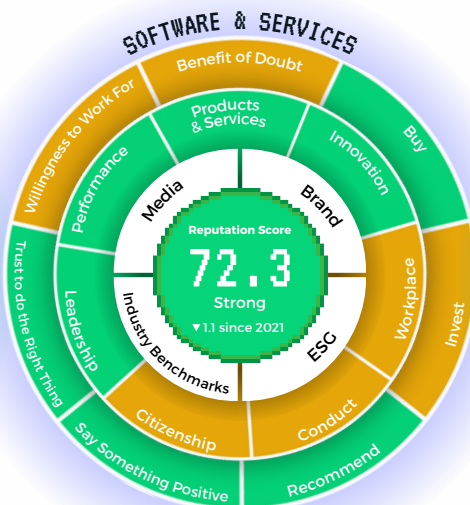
SOFTWARE & SERVICES

Benefit of Doubt
Buy
Invest
Recommend
Say Something Positive
Trust to do the Right Thing
Willingness to Work For

Products & Services
Innovation
Workplace
Conduct
Citizenship
Leadership
Performance

Media
Brand
ESG
Industry Benchmarks

Reputation Score
72.3
Strong
▼1.1 since 2021